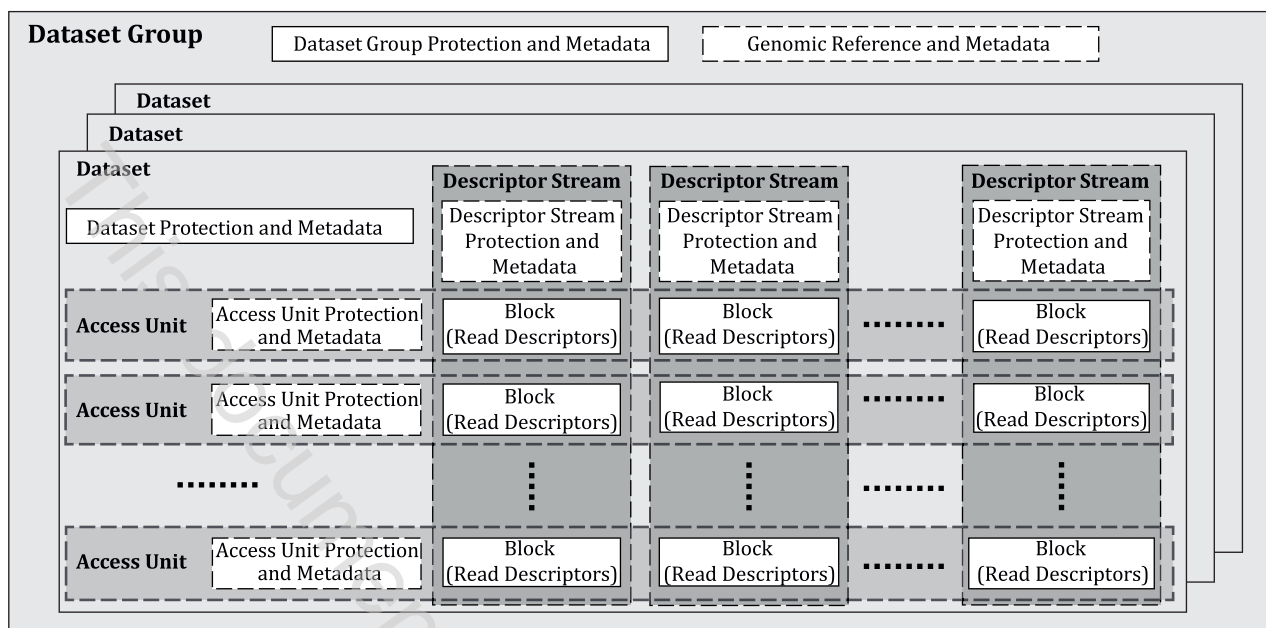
Dataset Group

Dataset Group Protection and Metadata

Genomic Reference and Metadata

Dataset

Dataset

Dataset

Dataset Protection and Metadata

Descriptor Stream

Descriptor Stream Protection and Metadata

Descriptor Stream

Descriptor Stream Protection and Metadata

Descriptor Stream

Descriptor Stream Protection and Metadata

Access Unit

Access Unit Protection and Metadata

Block (Read Descriptors)

Block (Read Descriptors)

........

Block (Read Descriptors)

Access Unit

Access Unit Protection and Metadata

Block (Read Descriptors)

Block (Read Descriptors)

........

Block (Read Descriptors)

........

⋮

⋮

........

⋮

Access Unit

Access Unit Protection and Metadata

Block (Read Descriptors)

Block (Read Descriptors)

........

Block (Read Descriptors)

This document